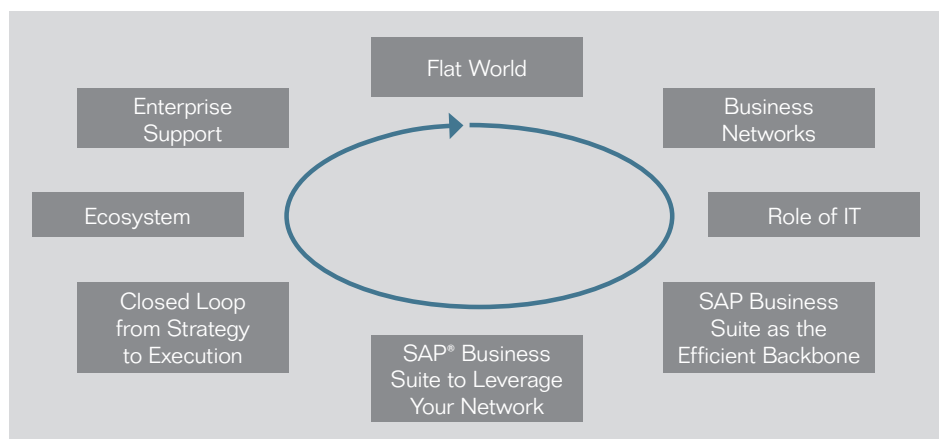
Flat World

Enterprise Support

Business Networks

Ecosystem

Role of IT

Closed Loop from Strategy to Execution

SAP Business Suite as the Efficient Backbone

SAP® Business Suite to Leverage Your Network